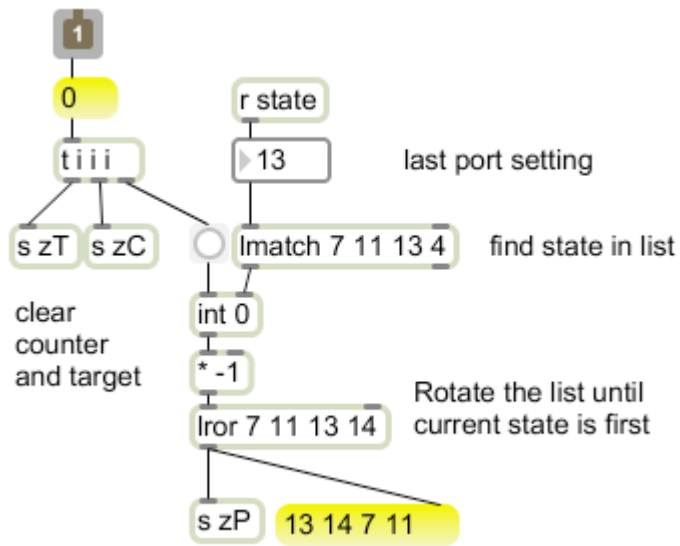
1

0

t i i i

s zT

s zC

clear counter and target

r state

13

last port setting

lmatch 7 11 13 4

find state in list

int 0

* -1

lror 7 11 13 14

Rotate the list until current state is first

s zP

13 14 7 11